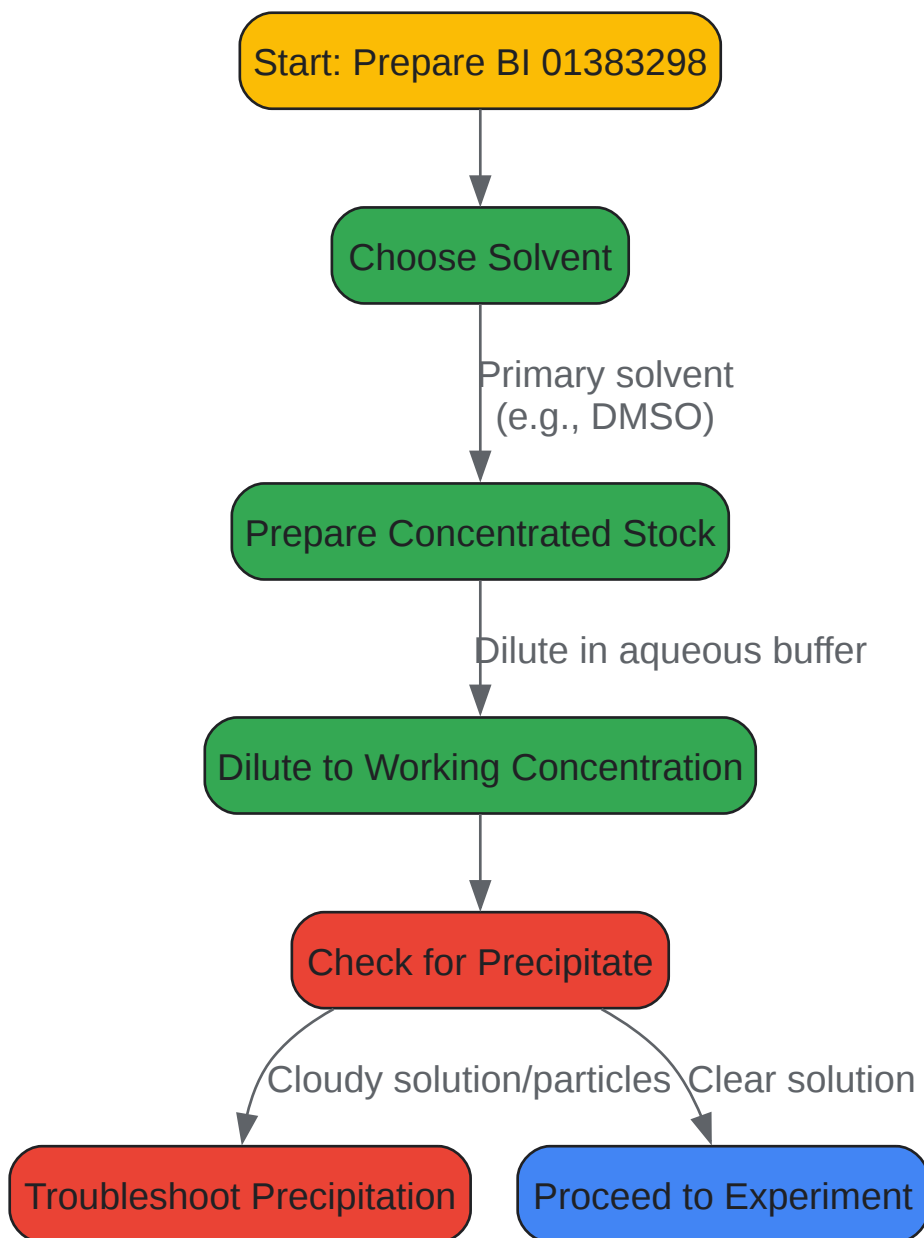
Start: Prepare BI 01383298

Choose Solvent

Primary solvent (e.g., DMSO)

Prepare Concentrated Stock

Dilute in aqueous buffer

Dilute to Working Concentration

Check for Precipitate

Cloudy solution/particles

Clear solution

Troubleshoot Precipitation

Proceed to Experiment